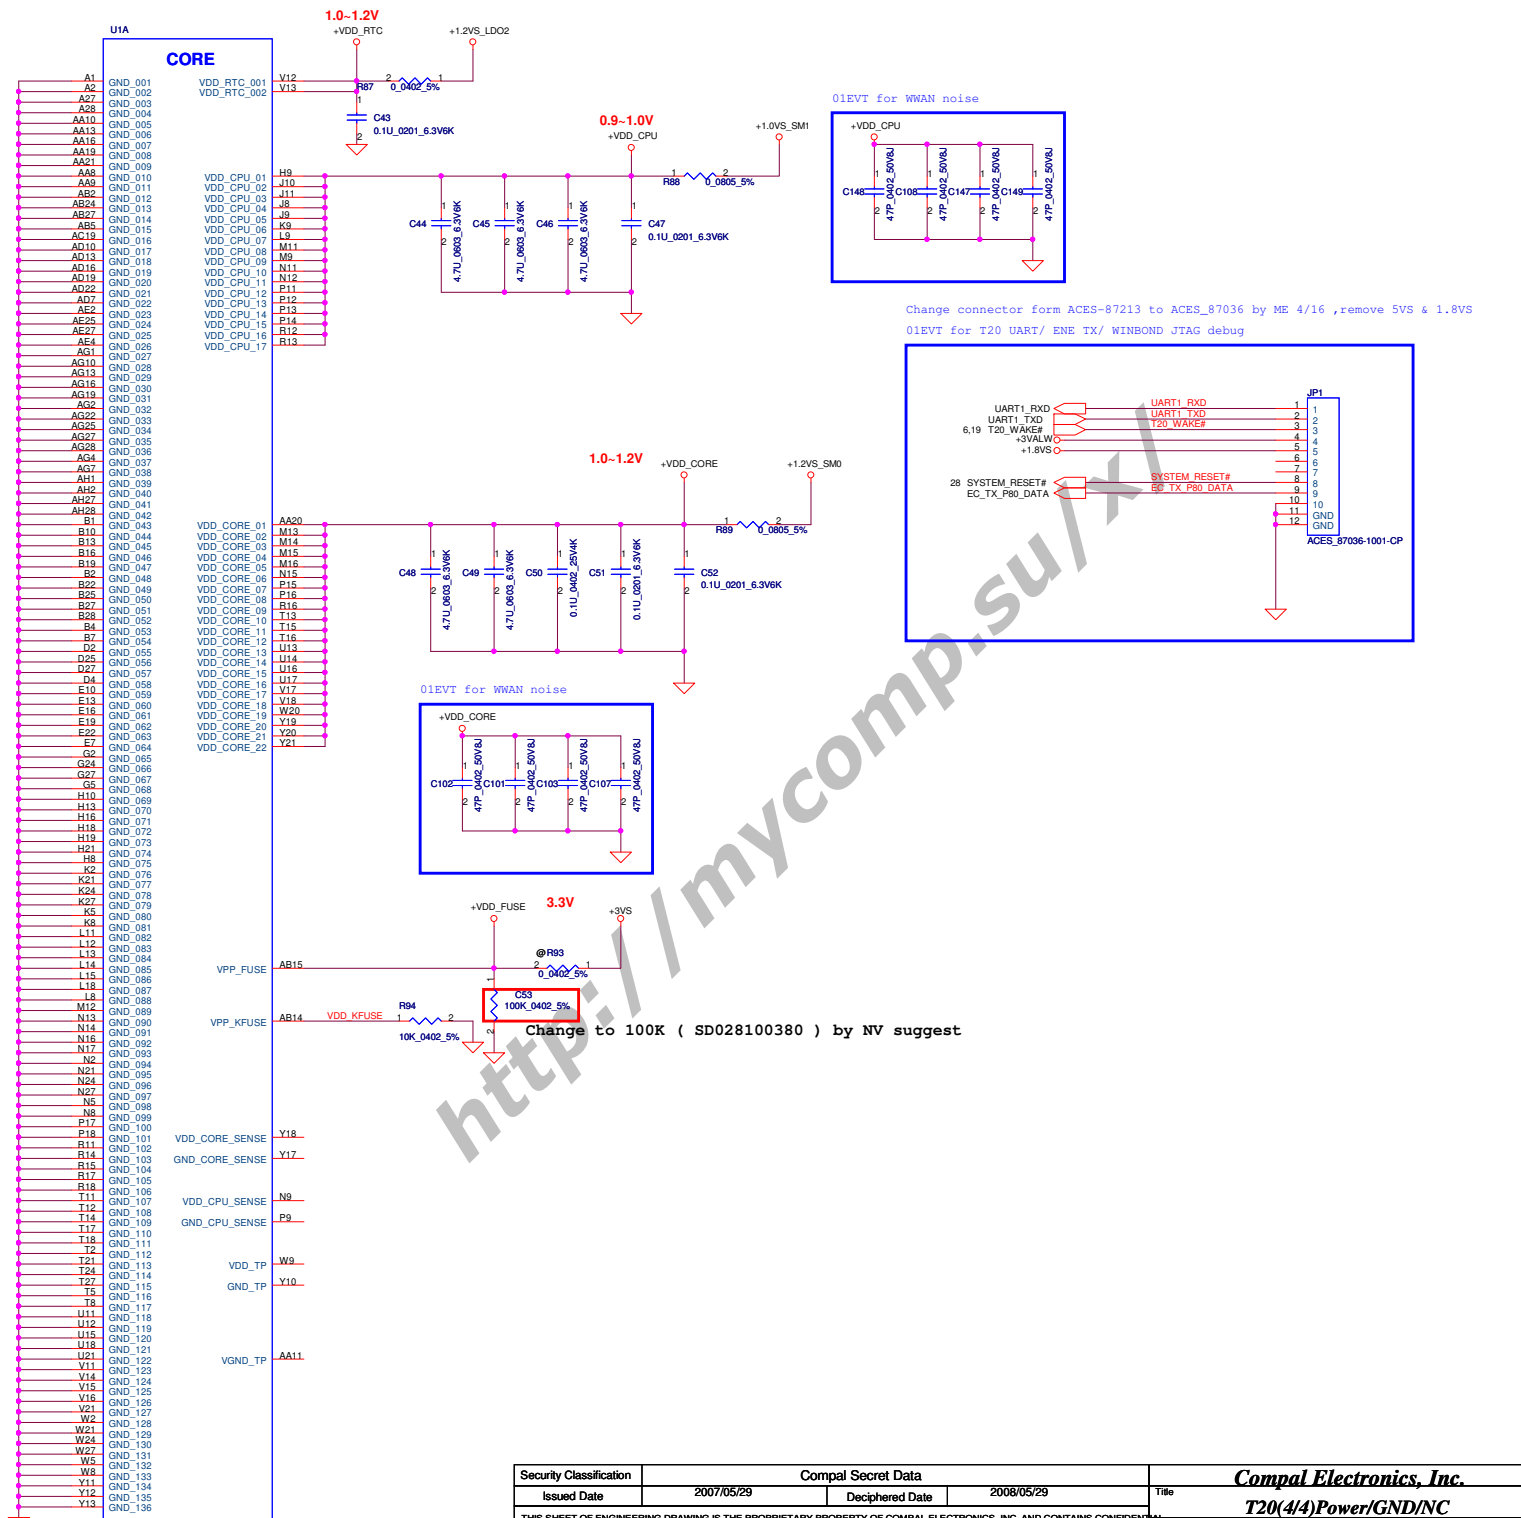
U1A

CORE

1.0~1.2V
+VDD_RTC
+1.2VS_LDO2

A1 GND_001
A2 GND_002
A27 GND_003
A28 GND_004
AA10 GND_005
AA13 GND_006
AA16 GND_007
AA19 GND_008
AA21 GND_009
AA8 GND_010
AA9 GND_011
AB2 GND_012
AB24 GND_013
AB27 GND_014
AB5 GND_015
AC19 GND_016
AD10 GND_017
AD13 GND_018
AD16 GND_019
AD19 GND_020
AD22 GND_021
AD7 GND_022
AE2 GND_023
AE25 GND_024
AE27 GND_025
AE4 GND_026
AG1 GND_027
AG10 GND_028
AG13 GND_029
AG16 GND_030
AG19 GND_031
AG2 GND_032
AG22 GND_033
AG25 GND_034
AG27 GND_035
AG28 GND_036
AG4 GND_037
AG7 GND_038
AH1 GND_039
AH2 GND_040
AH27 GND_041
AH28 GND_042
B1 GND_043
B10 GND_044
B13 GND_045
B16 GND_046
B19 GND_047
B2 GND_048
B22 GND_049
B25 GND_050
B27 GND_051
B28 GND_052
B4 GND_053
B7 GND_054
D2 GND_055
D25 GND_056
D27 GND_057
D4 GND_058
E10 GND_059
E13 GND_060
E16 GND_061
E19 GND_062
E22 GND_063
E7 GND_064
G2 GND_065
G24 GND_066
G27 GND_067
G5 GND_068
H10 GND_069
H13 GND_070
H16 GND_071
H18 GND_072
H19 GND_073
H21 GND_074
H8 GND_075
K2 GND_076
K21 GND_077
K24 GND_078
K27 GND_079
K5 GND_080
K8 GND_081
L11 GND_082
L12 GND_083
L13 GND_084
L14 GND_085
L15 GND_086
L18 GND_087
L8 GND_088
M12 GND_089
N13 GND_090
N14 GND_091
N16 GND_092
N17 GND_093
N2 GND_094
N21 GND_095
N24 GND_096
N27 GND_097
N5 GND_098
N8 GND_099
P17 GND_100
P18 GND_101
R11 GND_102
R14 GND_103
R15 GND_104
R17 GND_105
R18 GND_106
T11 GND_107
T12 GND_108
T14 GND_109
T17 GND_110
T18 GND_111
T2 GND_112
T21 GND_113
T24 GND_114
T27 GND_115
T5 GND_116
T8 GND_117
U11 GND_118
U12 GND_119
U15 GND_120
U18 GND_121
U21 GND_122
V11 GND_123
V14 GND_124
V15 GND_125
V16 GND_126
V21 GND_127
W2 GND_128
W21 GND_129
W24 GND_130
W27 GND_131
W5 GND_132
W8 GND_133
Y11 GND_134
Y12 GND_135
Y13 GND_136

VDD_RTC_001 V12
VDD_RTC_002 V13
R87 0_0402_5%
C43 0.1U_0201_6.3V6K

VDD_CPU_01 H9
VDD_CPU_02 J10
VDD_CPU_03 J11
VDD_CPU_04 J8
VDD_CPU_05 J9
VDD_CPU_06 K9
VDD_CPU_07 L9
VDD_CPU_08 M11
VDD_CPU_09 M9
VDD_CPU_10 N11
VDD_CPU_11 N12
VDD_CPU_12 P11
VDD_CPU_13 P12
VDD_CPU_14 P13
VDD_CPU_15 P14
VDD_CPU_16 R12
VDD_CPU_17 R13

0.9~1.0V
+VDD_CPU
+1.0VS_SM1
R88 0_0805_5%
C44 4.7U_0603_6.3V6K
C45 4.7U_0603_6.3V6K
C46 4.7U_0603_6.3V6K
C47 0.1U_0201_6.3V6K

01EVT for WWAN noise
+VDD_CPU
C148 47P_0402_50V8J
C108 47P_0402_50V8J
C147 47P_0402_50V8J
C149 47P_0402_50V8J

Change connector form ACES-87213 to ACES_87036 by ME 4/16 ,remove 5VS & 1.8VS
01EVT for T20 UART/ ENE TX/ WINBOND JTAG debug

UART1_RXD
UART1_TXD
6,19 T20_WAKE#
+3VALW
+1.8VS
28 SYSTEM_RESET#
EC_TX_P80_DATA
UART1_RXD
UART1_TXD
T20_WAKE#
SYSTEM_RESET#
EC_TX_P80_DATA
JP1
1 2 3 4 5 6 7 8 9 10 11 12
GND
GND
ACES_87036-1001-CP

1.0~1.2V
+VDD_CORE
+1.2VS_SM0
R89 0_0805_5%

VDD_CORE_01 AA20
VDD_CORE_02 M13
VDD_CORE_03 M14
VDD_CORE_04 M15
VDD_CORE_05 M16
VDD_CORE_06 N15
VDD_CORE_07 P15
VDD_CORE_08 P16
VDD_CORE_09 R16
VDD_CORE_10 T13
VDD_CORE_11 T15
VDD_CORE_12 T16
VDD_CORE_13 U13
VDD_CORE_14 U14
VDD_CORE_15 U16
VDD_CORE_16 U17
VDD_CORE_17 V17
VDD_CORE_18 V18
VDD_CORE_19 W20
VDD_CORE_20 Y19
VDD_CORE_21 Y20
VDD_CORE_22 Y21

C48 4.7U_0603_6.3V6K
C49 4.7U_0603_6.3V6K
C50 0.1U_0402_25V4K
C51 0.1U_0201_6.3V6K
C52 0.1U_0201_6.3V6K

01EVT for WWAN noise
+VDD_CORE
C102 47P_0402_50V8J
C101 47P_0402_50V8J
C103 47P_0402_50V8J
C107 47P_0402_50V8J

+VDD_FUSE
3.3V
+3VS
@R93
0_0402_5%
VPP_FUSE AB15
VPP_KFUSE AB14
VDD_KFUSE
R94 10K_0402_5%
C53 100K_0402_5%
Change to 100K ( SD028100380 ) by NV suggest

VDD_CORE_SENSE Y18
GND_CORE_SENSE Y17
VDD_CPU_SENSE N9
GND_CPU_SENSE P9
VDD_TP W9
GND_TP Y10
VGND_TP AA11

http://mycomp.su/x/

| Security Classification | Compal Secret Data | | |
|---|---|---|---|
| Issued Date | 2007/05/29 | Deciphered Date | 2008/05/29 |

Compal Electronics, Inc.
Title
T20(4/4)Power/GND/NC
THIS SHEET OF ENGINEERING DRAWING IS THE PROPRIETARY PROPERTY OF COMPAL ELECTRONICS, INC. AND CONTAINS CONFIDENTIAL